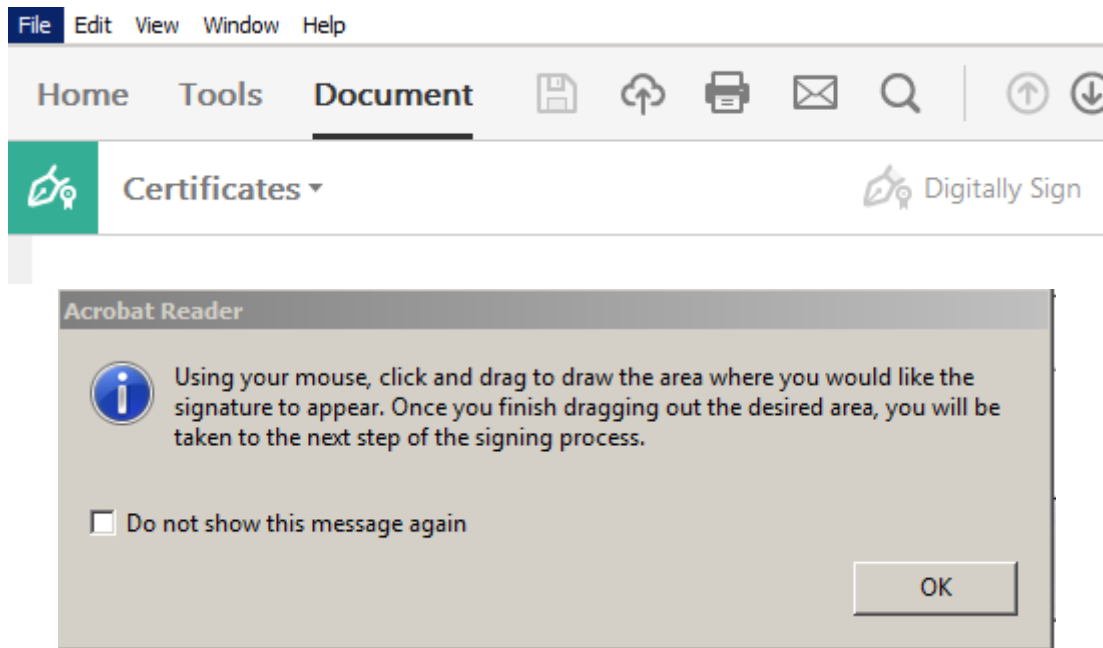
File Edit View Window Help

Home Tools Document

Certificates ▾

Digitally Sign

Acrobat Reader

Using your mouse, click and drag to draw the area where you would like the signature to appear. Once you finish dragging out the desired area, you will be taken to the next step of the signing process.

Do not show this message again

OK